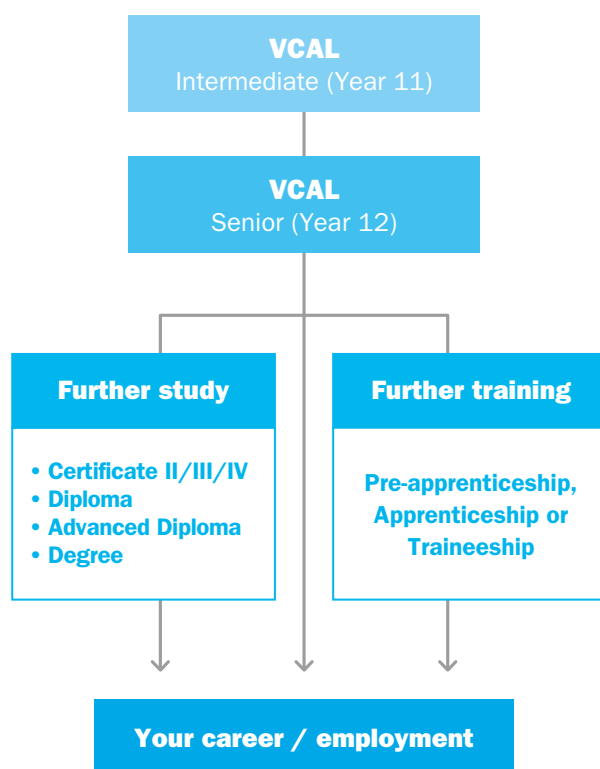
VCAL
Intermediate (Year 11)

VCAL
Senior (Year 12)

Further study

• Certificate II/III/IV
• Diploma
• Advanced Diploma
• Degree

Further training

Pre-apprenticeship, Apprenticeship or Traineeship

Your career / employment